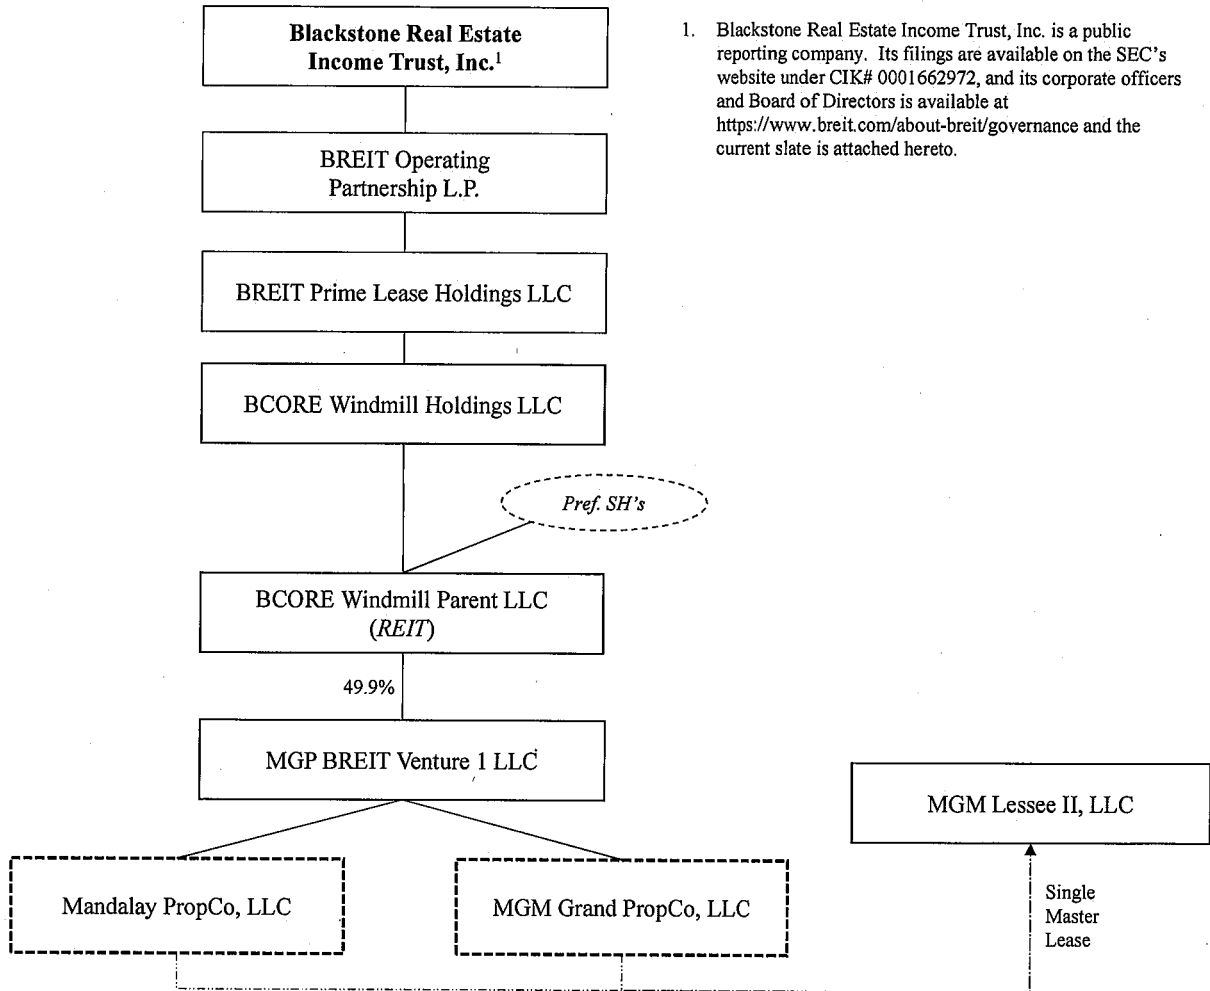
Blackstone Real Estate Income Trust, Inc.$^1$

1. Blackstone Real Estate Income Trust, Inc. is a public reporting company. Its filings are available on the SEC's website under CIK# 0001662972, and its corporate officers and Board of Directors is available at https://www.breit.com/about-breit/governance and the current slate is attached hereto.

BREIT Operating Partnership L.P.

BREIT Prime Lease Holdings LLC

BCORE Windmill Holdings LLC

Pref. SH's

BCORE Windmill Parent LLC (REIT)

49.9%

MGP BREIT Venture 1 LLC

MGM Lessee II, LLC

Mandalay PropCo, LLC

MGM Grand PropCo, LLC

Single Master Lease